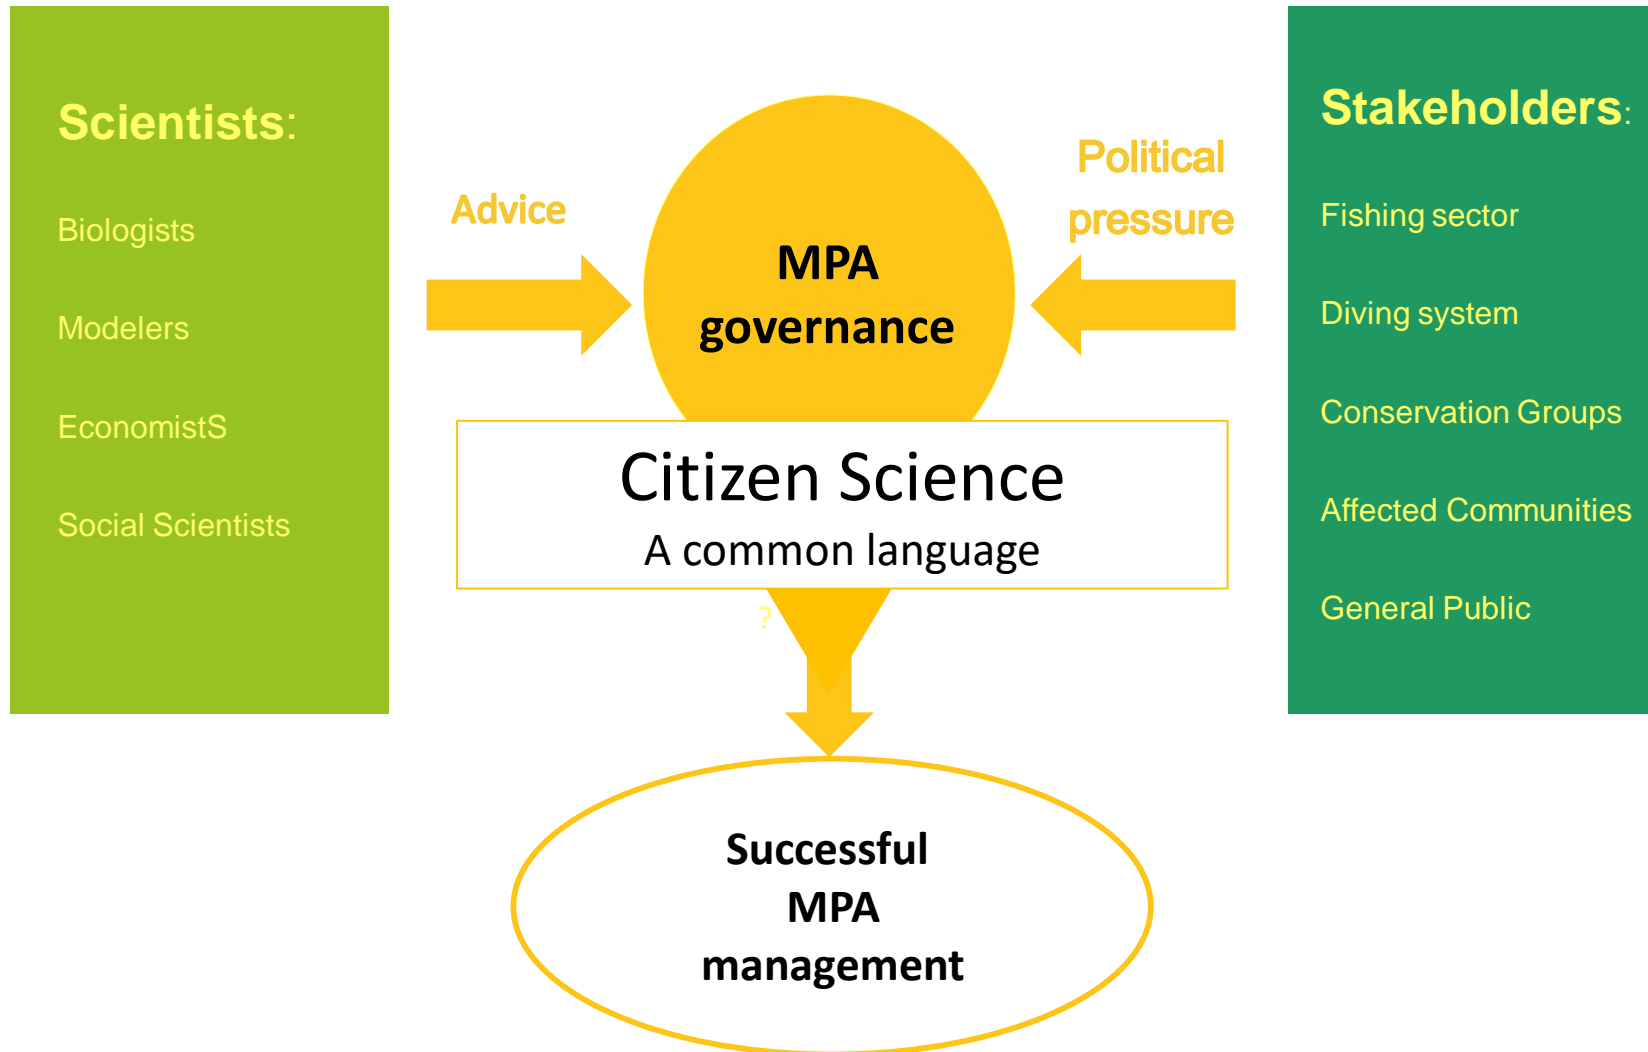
Scientists:

Biologists

Modelers

EconomistS

Social Scientists

Advice

MPA governance

Political pressure

Stakeholders:

Fishing sector

Diving system

Conservation Groups

Affected Communities

General Public

Citizen Science
A common language

?

Successful MPA management